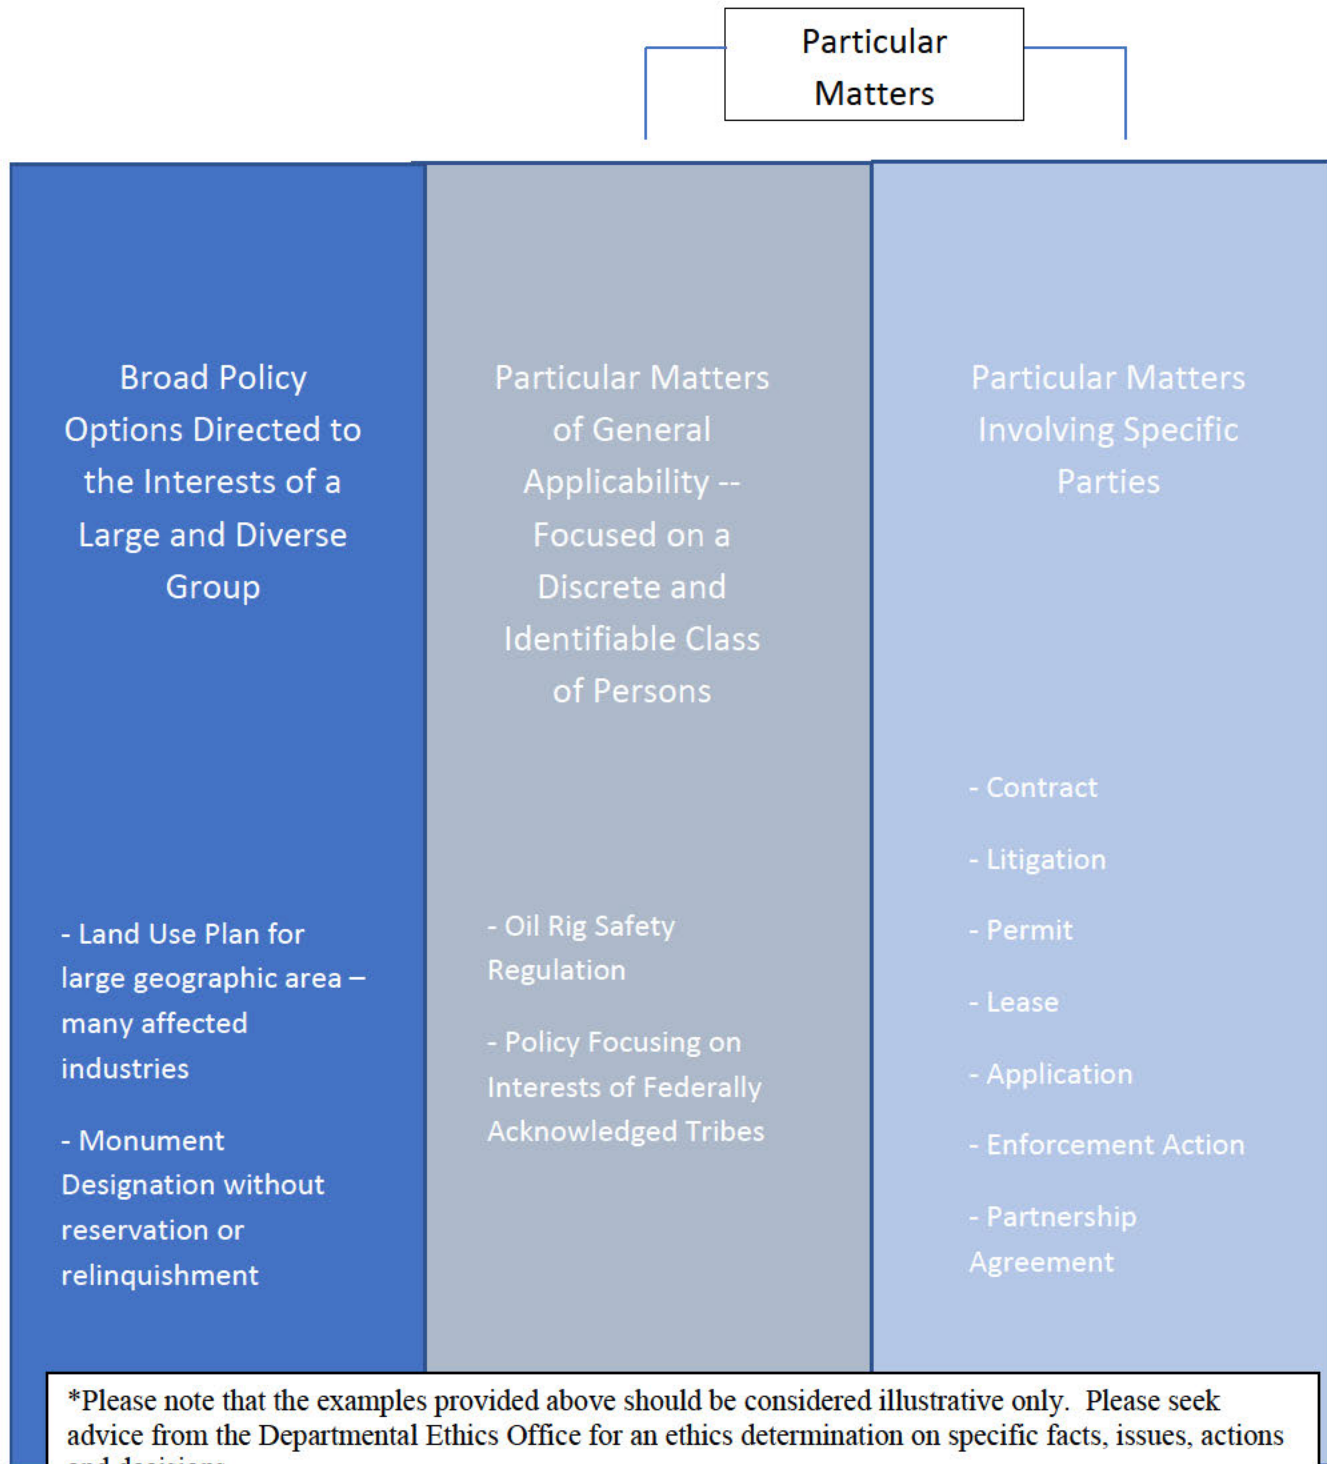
Particular Matters

Broad Policy Options Directed to the Interests of a Large and Diverse Group

- Land Use Plan for large geographic area – many affected industries

- Monument Designation without reservation or relinquishment

Particular Matters of General Applicability -- Focused on a Discrete and Identifiable Class of Persons

- Oil Rig Safety Regulation

- Policy Focusing on Interests of Federally Acknowledged Tribes

Particular Matters Involving Specific Parties

- Contract

- Litigation

- Permit

- Lease

- Application

- Enforcement Action

- Partnership Agreement

*Please note that the examples provided above should be considered illustrative only. Please seek advice from the Departmental Ethics Office for an ethics determination on specific facts, issues, actions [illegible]